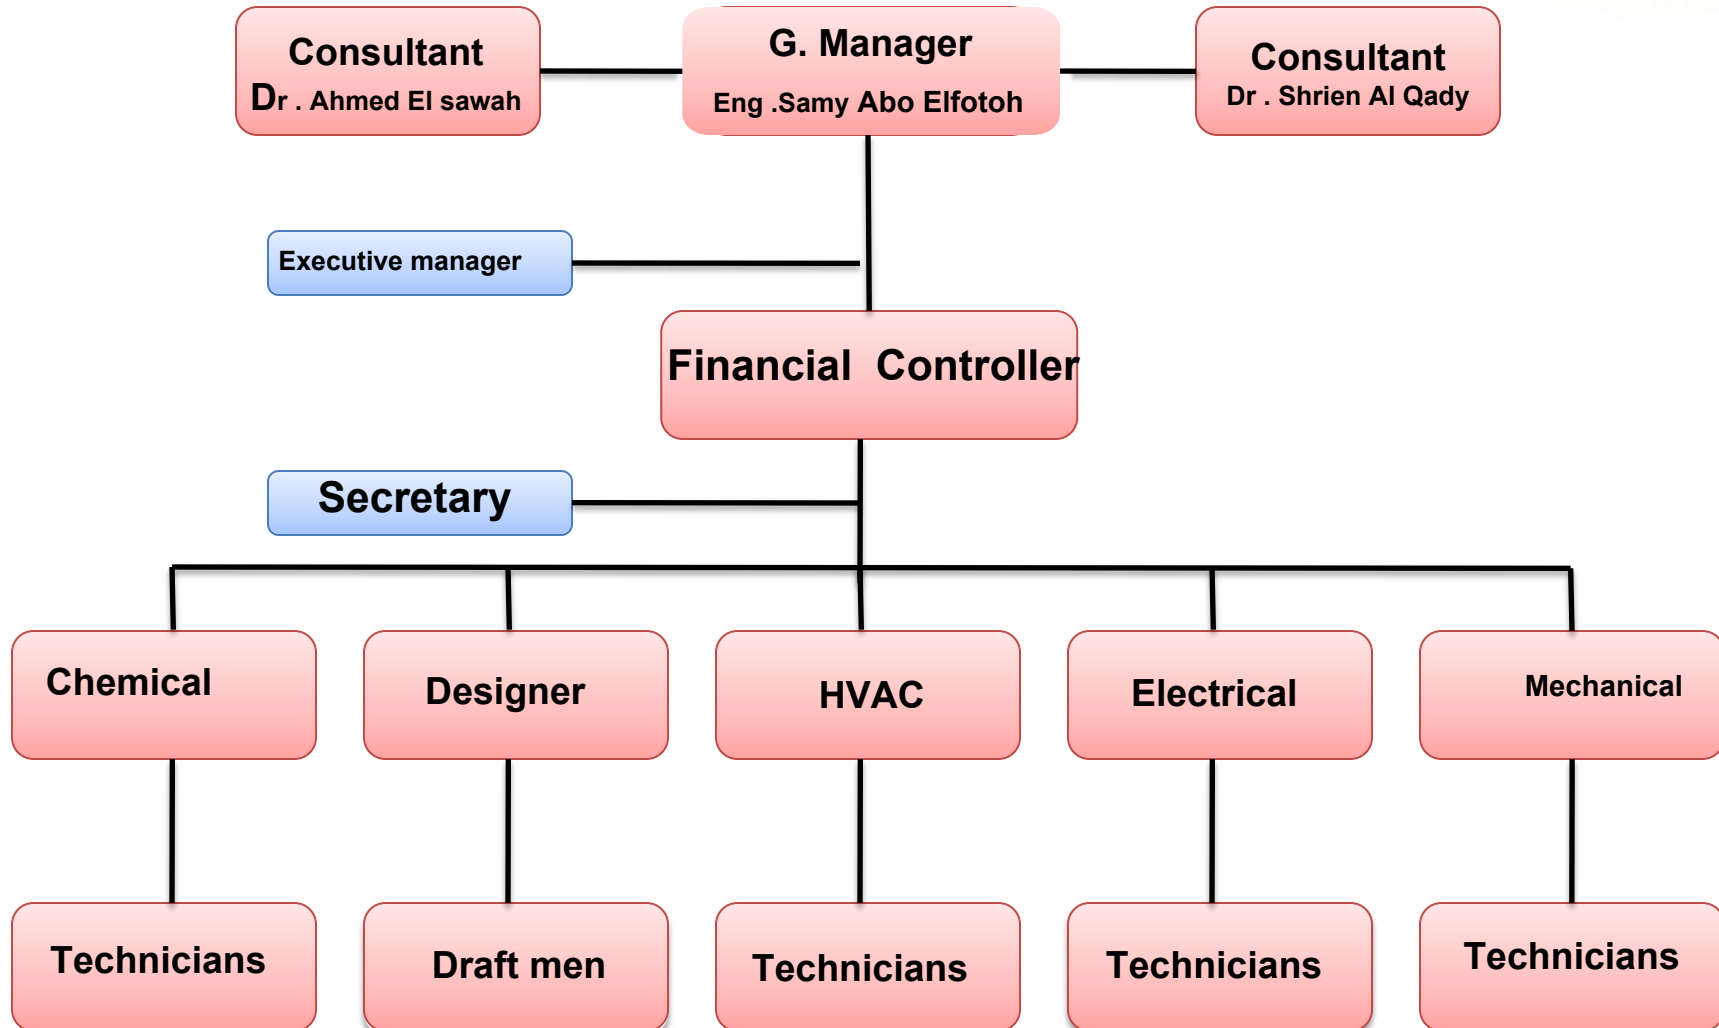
Consultant
Dr . Ahmed El sawah

G. Manager
Eng .Samy Abo Elfotoh

Consultant
Dr . Shrien Al Qady

Executive manager

Financial Controller

Secretary

Chemical

Designer

HVAC

Electrical

Mechanical

Technicians

Draft men

Technicians

Technicians

Technicians